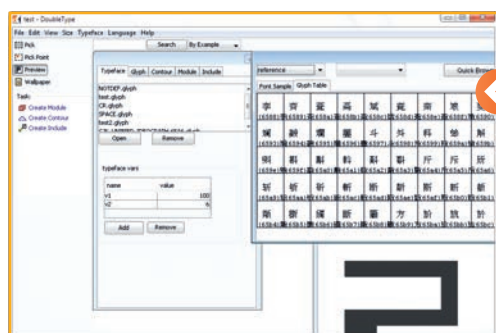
test - DoubleType
File Edit View Size Typeface Language Help
Pick
Pick Point
Preview
Wallpaper
Task:
Create Module
Create Contour
Create Include
Search By Example
Typeface Glyph Contour Module Include
NOTDEF.glyph
test.glyph
CR.glyph
SPACE.glyph
test2.glyph
Open Remove
typeface vars
| name | value |
|---|---|
| x1 | 100 |
| x2 | 6 |
Add Remove
reference
Quick Brow
Font Sample Glyph Table
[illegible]